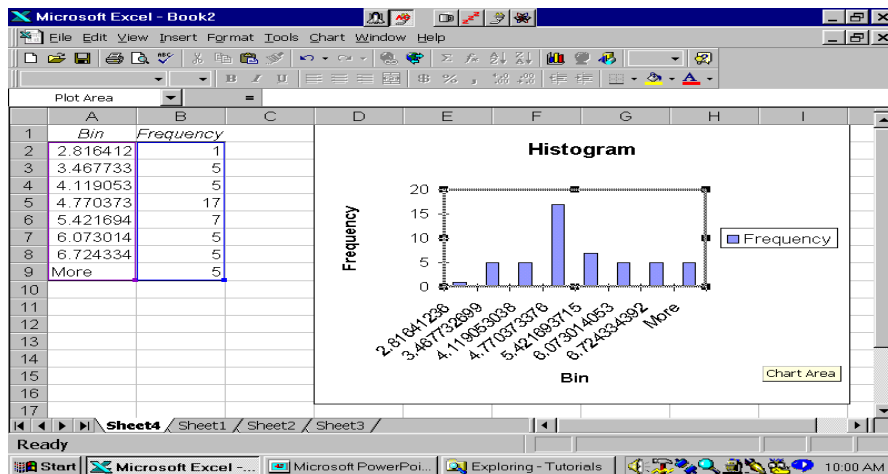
Microsoft Excel - Book2

File Edit View Insert Format Tools Chart Window Help

Plot Area =

| | A | B | C | D | E | F | G | H | I |
|---|---|---|---|---|---|---|---|---|---|
| 1 | Bin | Frequency | | | | | | | |
| 2 | 2.816412 | 1 | | | | | | | |
| 3 | 3.467733 | 5 | | | | | | | |
| 4 | 4.119053 | 5 | | | | | | | |
| 5 | 4.770373 | 17 | | | | | | | |
| 6 | 5.421694 | 7 | | | | | | | |
| 7 | 6.073014 | 5 | | | | | | | |
| 8 | 6.724334 | 5 | | | | | | | |
| 9 | More | 5 | | | | | | | |
| 10 | | | | | | | | | |
| 11 | | | | | | | | | |
| 12 | | | | | | | | | |
| 13 | | | | | | | | | |
| 14 | | | | | | | | | |
| 15 | | | | | | | | | |
| 16 | | | | | | | | | |
| 17 | | | | | | | | | |

Histogram

Frequency

20
15
10
5
0

2.81641236
3.467732899
4.119053038
4.770373376
5.421693715
6.073014053
6.724334392
More

Bin

Frequency

Chart Area

Sheet4 Sheet1 Sheet2 Sheet3

Ready

Start Microsoft Excel -... Microsoft PowerPoi... Exploring - Tutorials 10:00 AM